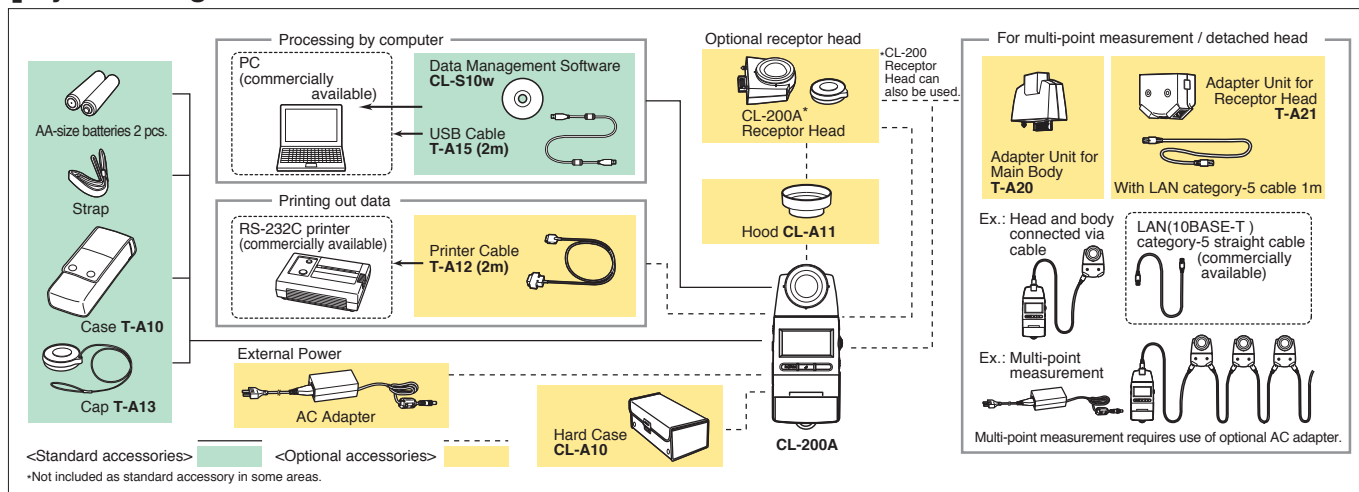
AA-size batteries 2 pcs.

Strap

Case **T-A10**

Cap **T-A13**

Processing by computer

PC (commercially available)

Data Management Software **CL-S10w**

USB Cable **T-A15 (2m)**

Printing out data

RS-232C printer (commercially available)

Printer Cable **T-A12 (2m)**

External Power

AC Adapter

Optional receptor head

CL-200A* Receptor Head

*CL-200 Receptor Head can also be used.

Hood **CL-A11**

Hard Case **CL-A10**

CL-200A

For multi-point measurement / detached head

Adapter Unit for Main Body **T-A20**

Adapter Unit for Receptor Head **T-A21**

With LAN category-5 cable 1m

Ex.: Head and body connected via cable

LAN(10BASE-T ) category-5 straight cable (commercially available)

Ex.: Multi-point measurement

Multi-point measurement requires use of optional AC adapter.

<Standard accessories> <Optional accessories>

*Not included as standard accessory in some areas.